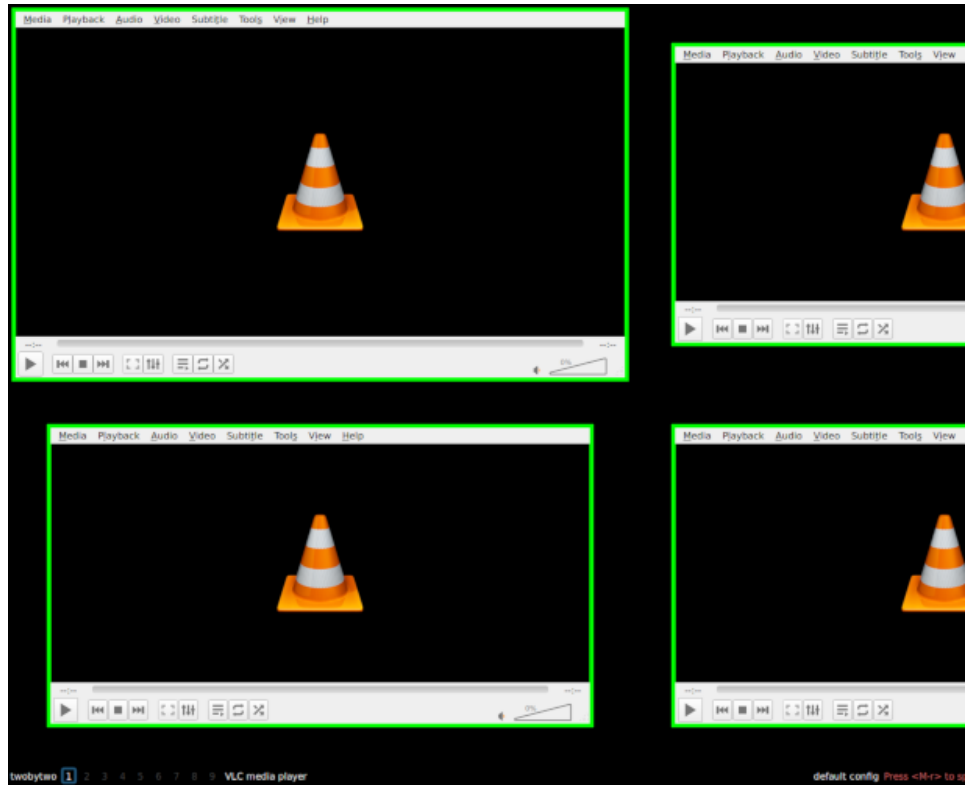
Media Playback Audio Video Subtitle Tools View Help

--:-- --:--

0%

Media Playback Audio Video Subtitle Tools View

--:--

Media Playback Audio Video Subtitle Tools View Help

--:-- --:--

0%

Media Playback Audio Video Subtitle Tools View

--:--

twobytwo 1 2 3 4 5 6 7 8 9 VLC media player

default config Press <M-r> to sp